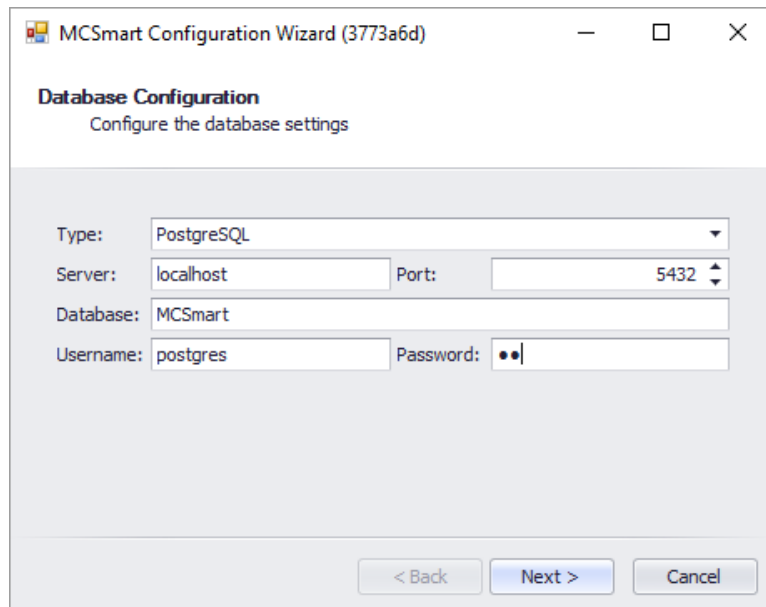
MCSmart Configuration Wizard (3773a6d)

Database Configuration
Configure the database settings

Type: PostgreSQL
Server: localhost Port: 5432
Database: MCSmart
Username: postgres Password: ••

< Back Next > Cancel